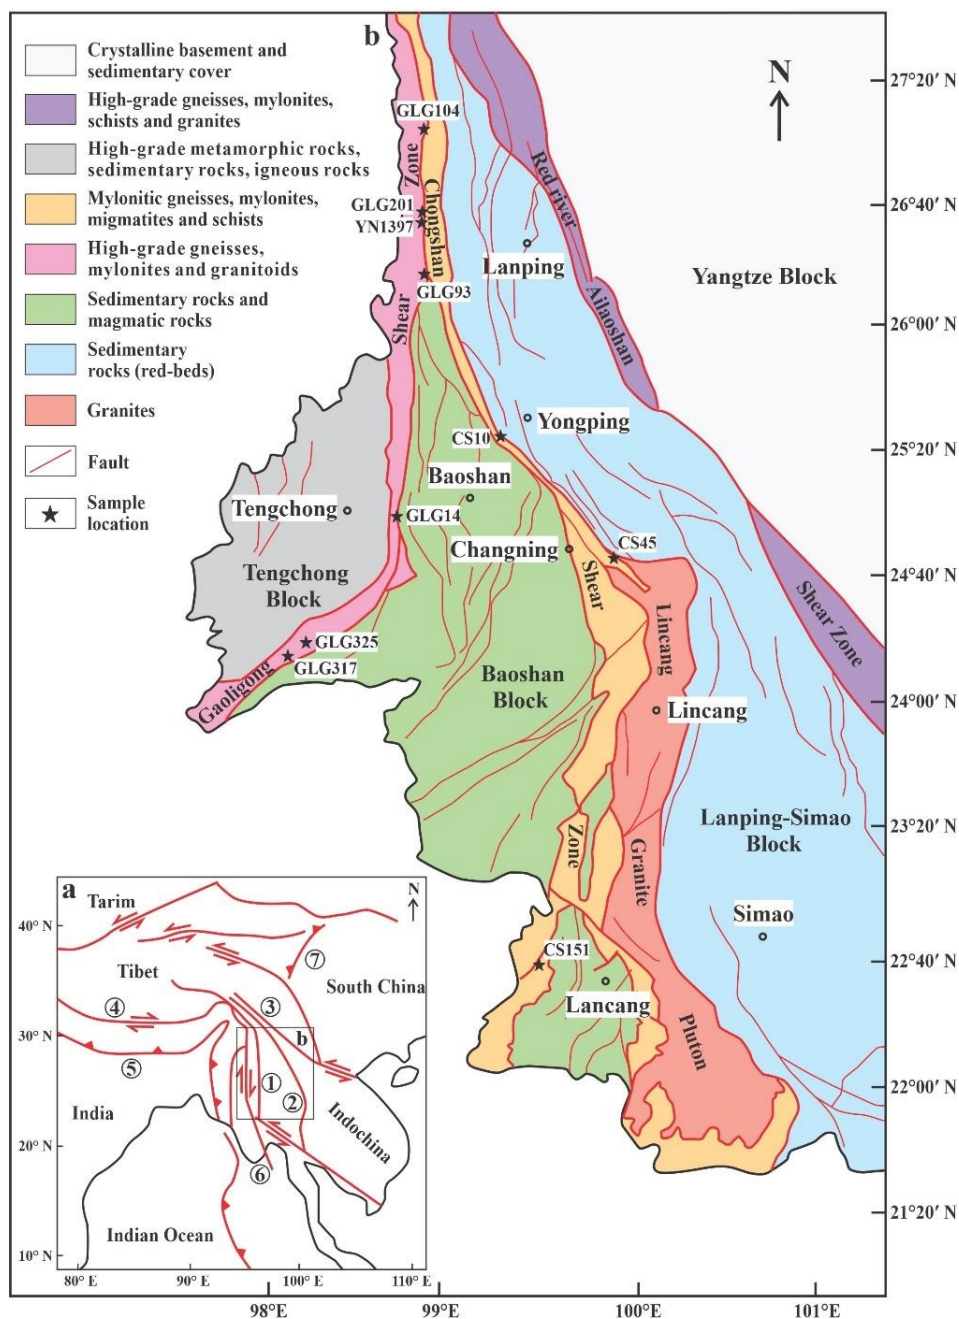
b

Crystalline basement and sedimentary cover

High-grade gneisses, mylonites, schists and granites

High-grade metamorphic rocks, sedimentary rocks, igneous rocks

Mylonitic gneisses, mylonites, migmatites and schists

High-grade gneisses, mylonites and granitoids

Sedimentary rocks and magmatic rocks

Sedimentary rocks (red-beds)

Granites

Fault

Sample location

N

27°20′ N
26°40′ N
26°00′ N
25°20′ N
24°40′ N
24°00′ N
23°20′ N
22°40′ N
22°00′ N
21°20′ N

GLG104
GLG201
YN1397
GLG93
Chongshan
Zone
Shear
Red river
Ailaoshan
Lanping
Yangtze Block
Yongping
CS10
Baoshan
Tengchong
GLG14
Changning
CS45
Shear
Tengchong Block
Lincang
Shear Zone
GLG325
GLG317
Gaoligong
Baoshan Block
Lincang
Lanping-Simao Block
Zone
Granite
Simao
CS151
Lancang
Pluton

a
Tarim
N
40° N
Tibet
⑦
South China
③
30° N
④
⑤
b
①
②
India
Indochina
20° N
⑥
Indian Ocean
10° N
80° E
90° E
100° E
110° E

98°E
99°E
100°E
101°E